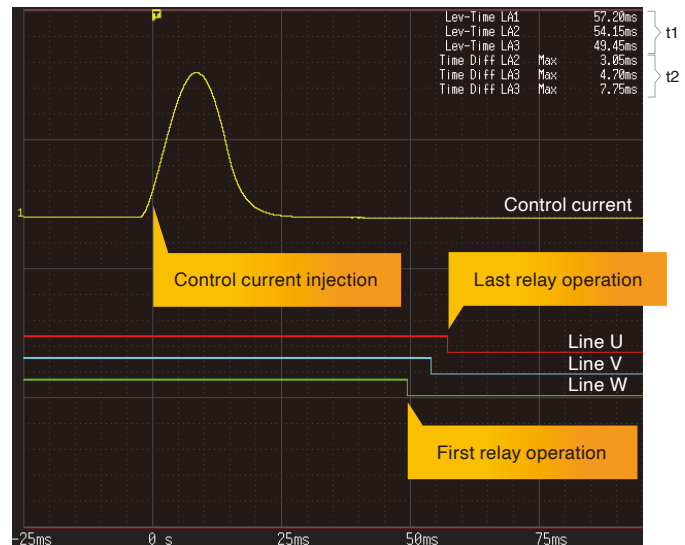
| | | |
|---|---|---|
| Lev-Time LA1 | | 57.20ms |
| Lev-Time LA2 | | 54.15ms |
| Lev-Time LA3 | | 49.45ms |
| Time Diff LA2 | Max | 3.05ms |
| Time Diff LA3 | Max | 4.70ms |
| Time Diff LA3 | Max | 7.75ms |

t1

t2

1

Control current

Control current injection

Last relay operation

Line U

Line V

Line W

First relay operation

-25ms 0 s 25ms 50ms 75ms